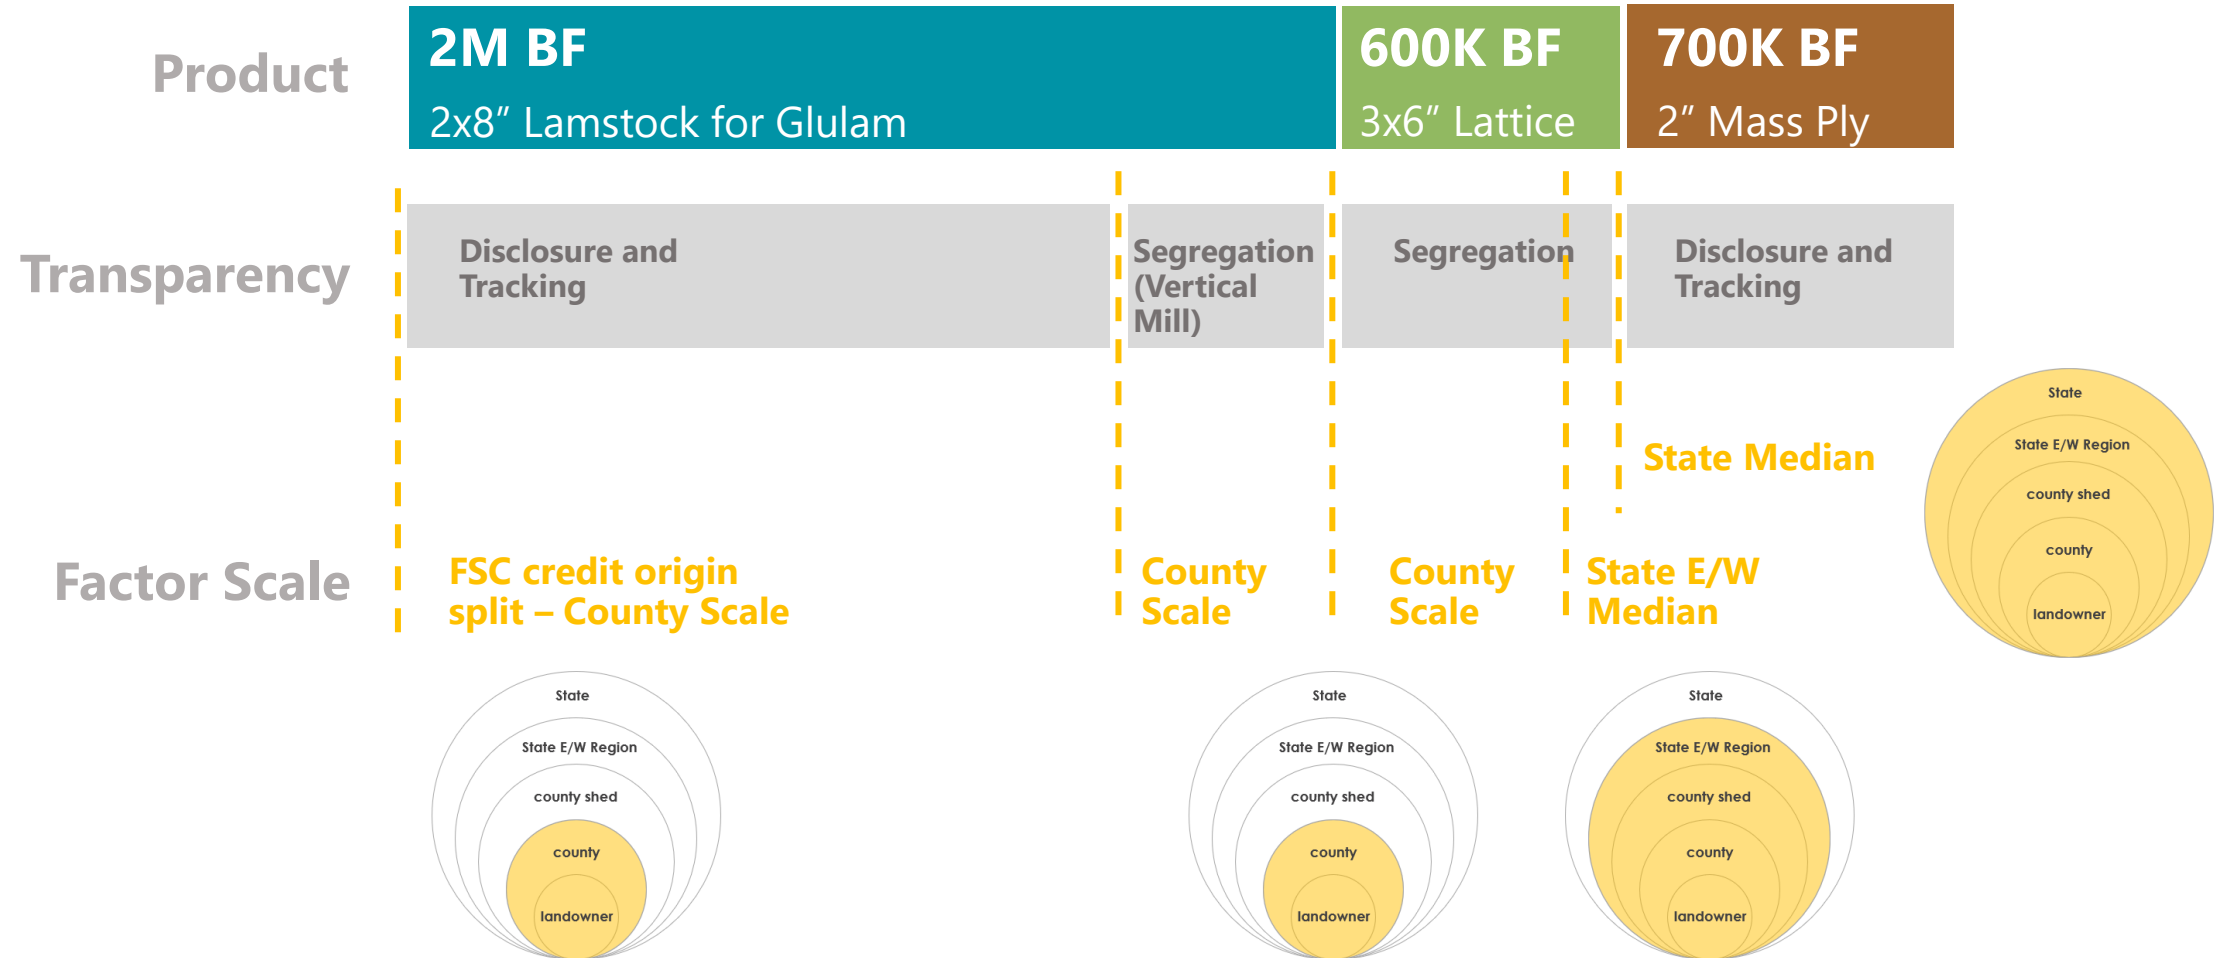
Product

2M BF
2x8" Lamstock for Glulam

600K BF
3x6" Lattice

700K BF
2" Mass Ply

Transparency

Disclosure and Tracking

Segregation (Vertical Mill)

Segregation

Disclosure and Tracking

State Median

State
State E/W Region
county shed
county
landowner

Factor Scale

FSC credit origin split – County Scale

County Scale

County Scale

State E/W Median

State
State E/W Region
county shed
county
landowner

State
State E/W Region
county shed
county
landowner

State
State E/W Region
county shed
county
landowner